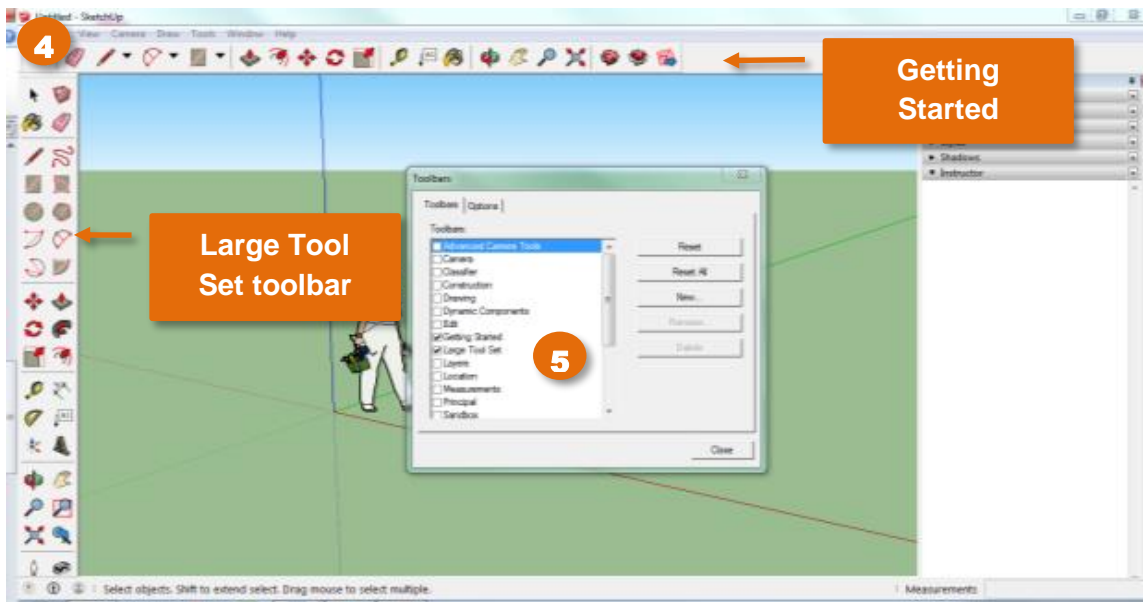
Untitled - SketchUp

View Camera Draw Tools Window Help

4

Getting Started

Shadows
Instructor

Large Tool Set toolbar

Toolbars

Toolbars | Options

Toolbars:

Advanced Camera Tools
Camera
Classifier
Construction
Drawing
Dynamic Components
Edit
Getting Started
Large Tool Set
Layers
Location
Measurements
Principal
Sandbox

Reset
Reset All
New...
Rename
Delete

5

Close

Select objects. Shift to extend select. Drag mouse to select multiple.

Measurements